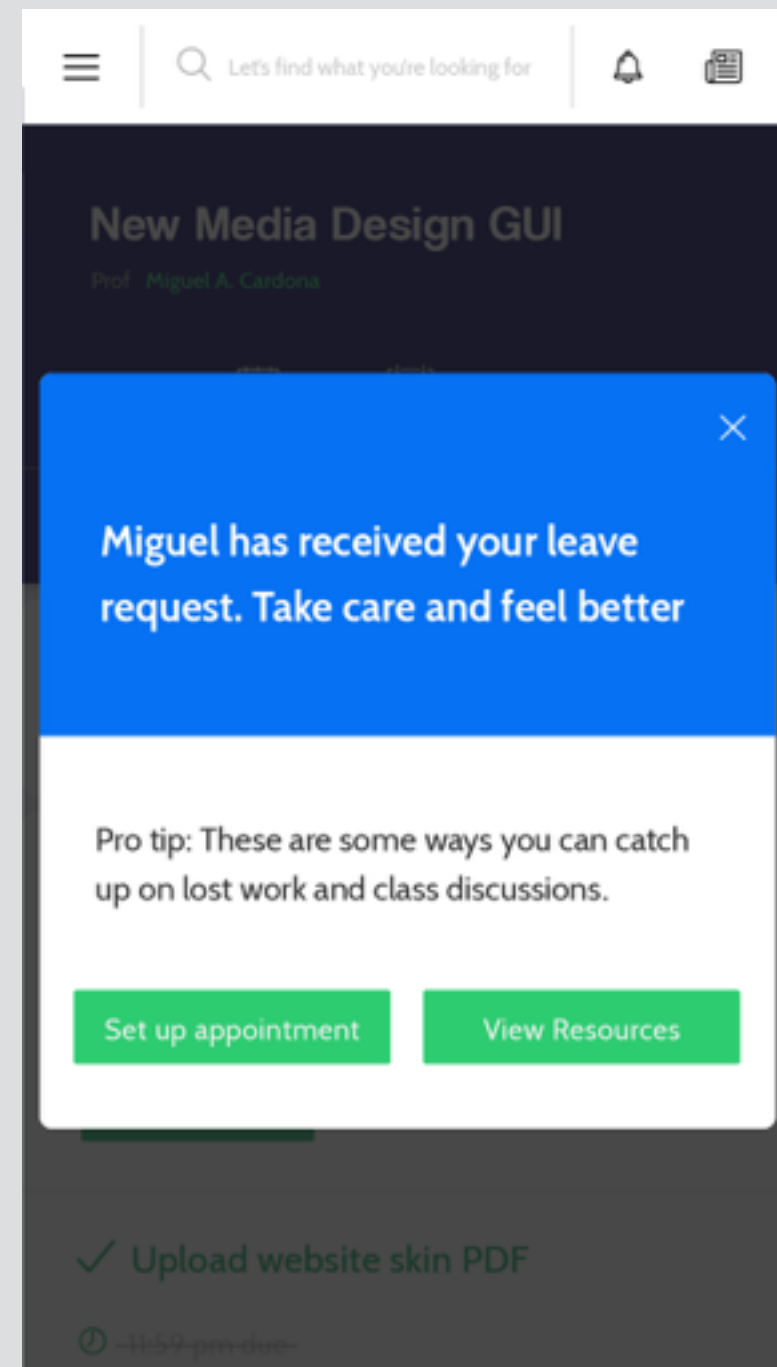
Let's find what you're looking for

New Media Design GUI

Prof Miguel A. Cardona

Miguel has received your leave request. Take care and feel better

Pro tip: These are some ways you can catch up on lost work and class discussions.

Set up appointment

View Resources

✓ Upload website skin PDF

11:59 pm due